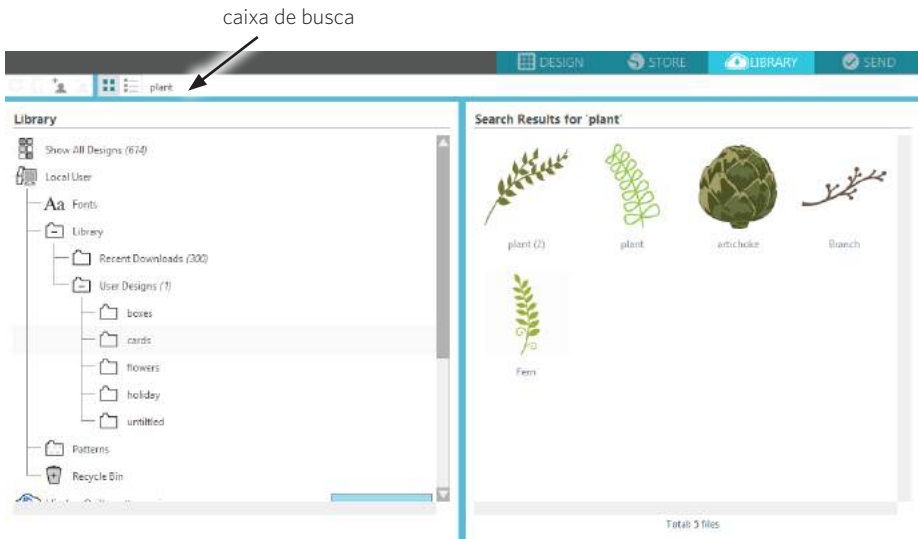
caixa de busca

DESIGN STORE LIBRARY SEND

plant

Library

Show All Designs (674)

Local User

Aa Fonts

Library

Recent Downloads (300)

User Designs (1)

boxes

cards

flowers

holiday

untitled

Patterns

Recycle Bin

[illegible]

Search Results for 'plant'

plant (2)

plant

artichoke

Branch

Fern

Total: 5 files